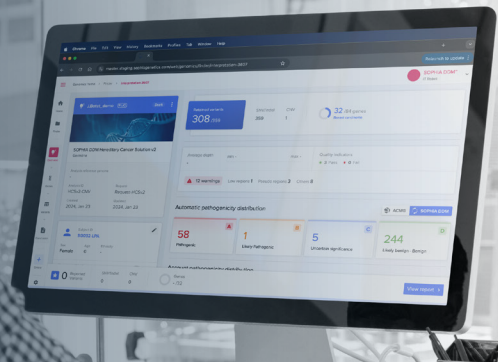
Chrome File Edit View History Bookmarks Profiles Tab Window Help

Relaunch to update

SOPHiA DDM™

Requested variants
308

Analysis depth

12 warnings

Automatic pathogenicity distribution

SOPHiA DDM

58
Pathogenic

1
Likely Pathogenic

5
Uncertain significance

244
Likely benign - Benign

SOPHiA DDM Hereditary Cancer Solution v2

hCSv2-Dev

2024-Jan-23

2024-Jan-26

0

View report